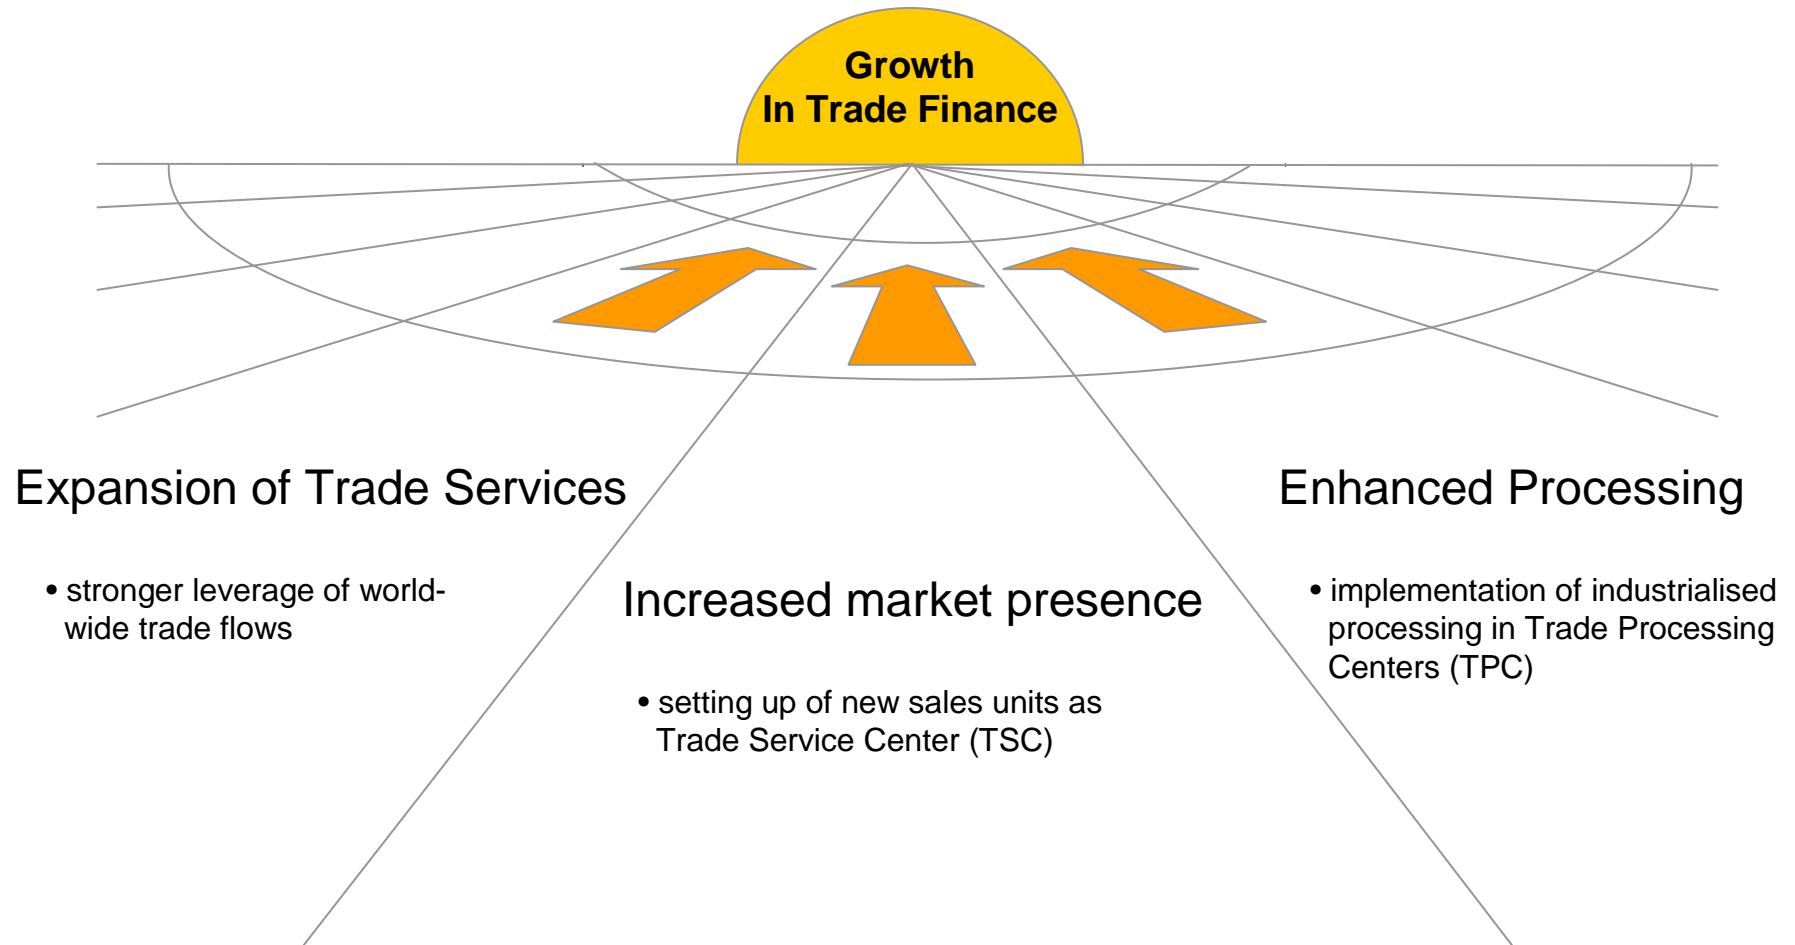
Growth
In Trade Finance

Expansion of Trade Services

• stronger leverage of worldwide trade flows

Increased market presence

• setting up of new sales units as Trade Service Center (TSC)

Enhanced Processing

• implementation of industrialised processing in Trade Processing Centers (TPC)